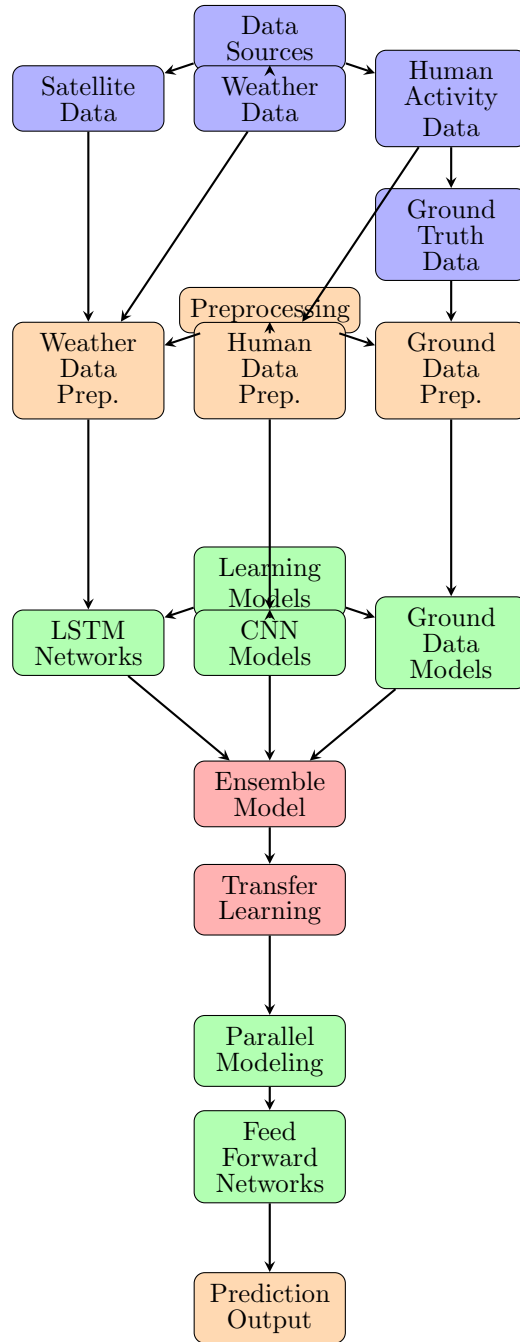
Data Sources

Satellite Data

Weather Data

Human Activity Data

Ground Truth Data

Preprocessing

Weather Data Prep.

Human Data Prep.

Ground Data Prep.

Learning Models

LSTM Networks

CNN Models

Ground Data Models

Ensemble Model

Transfer Learning

Parallel Modeling

Feed Forward Networks

Prediction Output